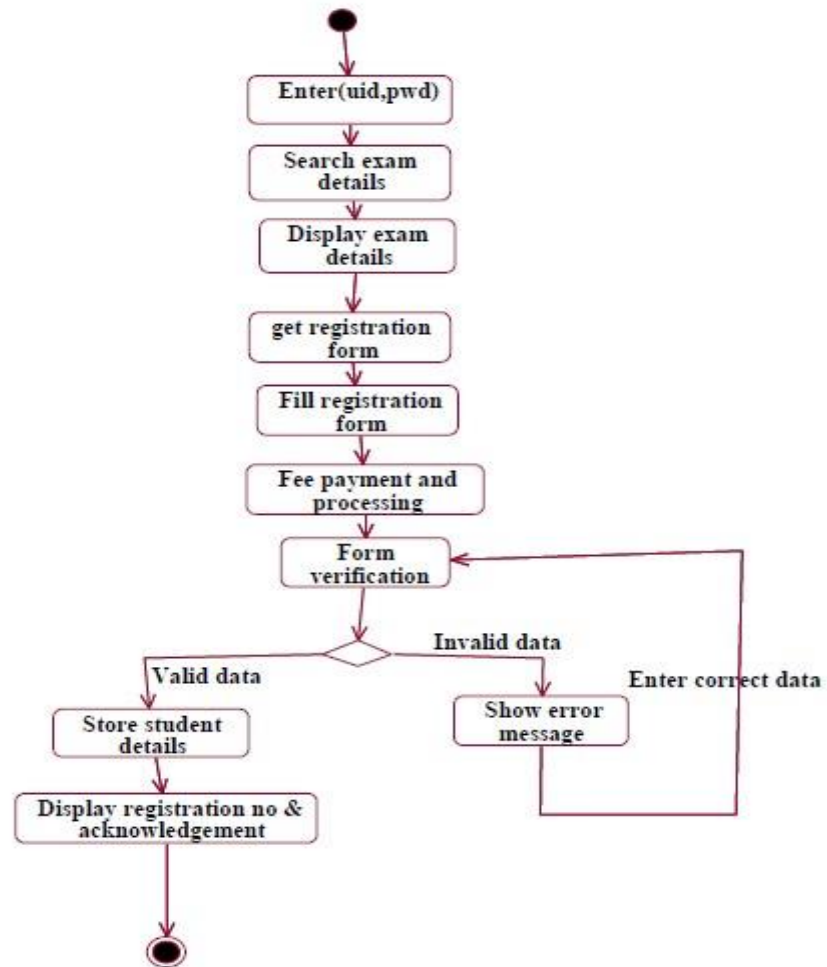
Enter(uid,pwd)

Search exam details

Display exam details

get registration form

Fill registration form

Fee payment and processing

Form verification

Invalid data

Valid data

Enter correct data

Store student details

Show error message

Display registration no & acknowledgement